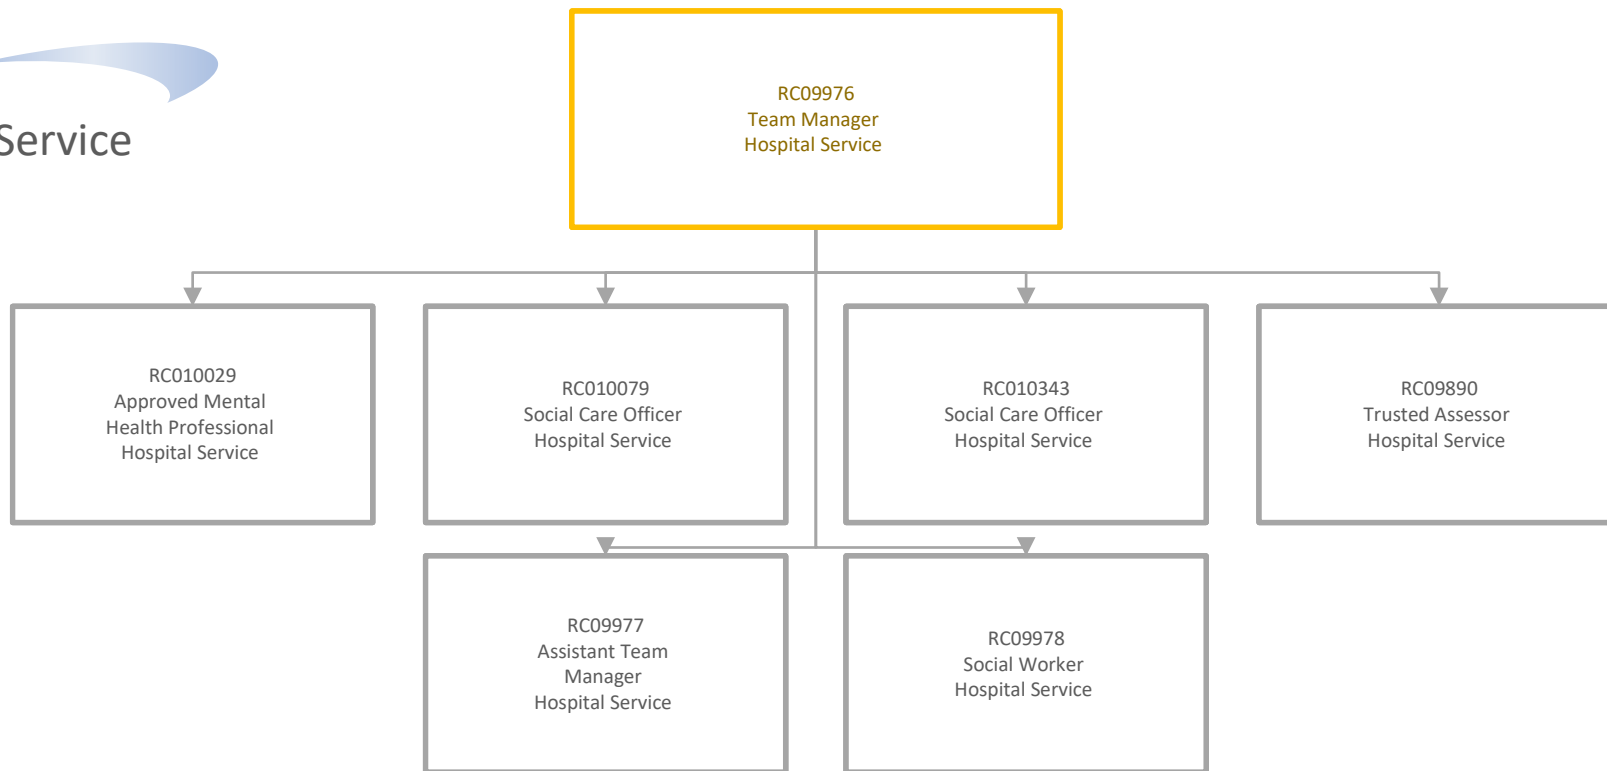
Service

RC09976
Team Manager
Hospital Service

RC010029
Approved Mental Health Professional
Hospital Service

RC010079
Social Care Officer
Hospital Service

RC010343
Social Care Officer
Hospital Service

RC09890
Trusted Assessor
Hospital Service

RC09977
Assistant Team Manager
Hospital Service

RC09978
Social Worker
Hospital Service